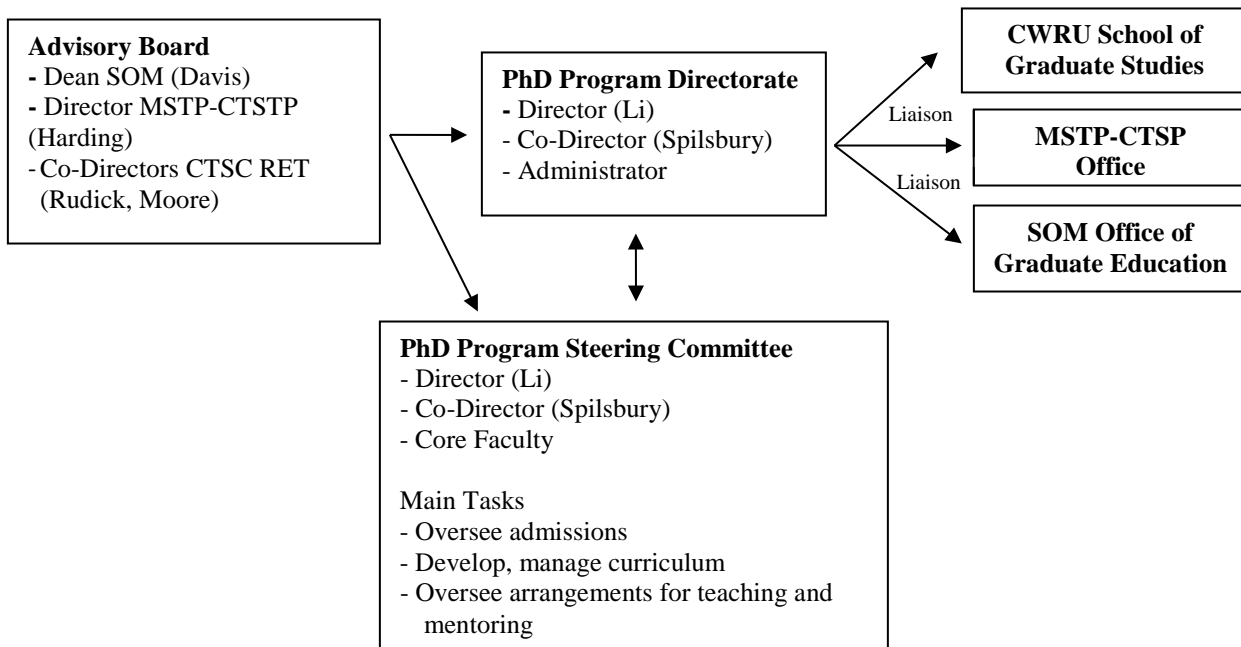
**Advisory Board**
- Dean SOM (Davis)
- Director MSTP-CTSTP (Harding)
- Co-Directors CTSC RET (Rudick, Moore)

**PhD Program Directorate**
- Director (Li)
- Co-Director (Spilsbury)
- Administrator

**CWRU School of Graduate Studies**

Liaison

**MSTP-CTSP Office**

Liaison

**SOM Office of Graduate Education**

**PhD Program Steering Committee**
- Director (Li)
- Co-Director (Spilsbury)
- Core Faculty

Main Tasks
- Oversee admissions
- Develop, manage curriculum
- Oversee arrangements for teaching and mentoring